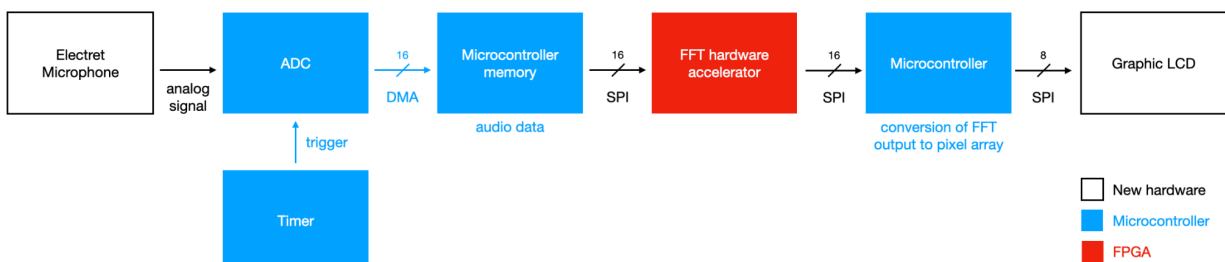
Electret Microphone

analog signal

ADC

trigger

Timer

16

DMA

Microcontroller memory

audio data

16

SPI

FFT hardware accelerator

16

SPI

Microcontroller

conversion of FFT output to pixel array

8

SPI

Graphic LCD

New hardware

Microcontroller

FPGA